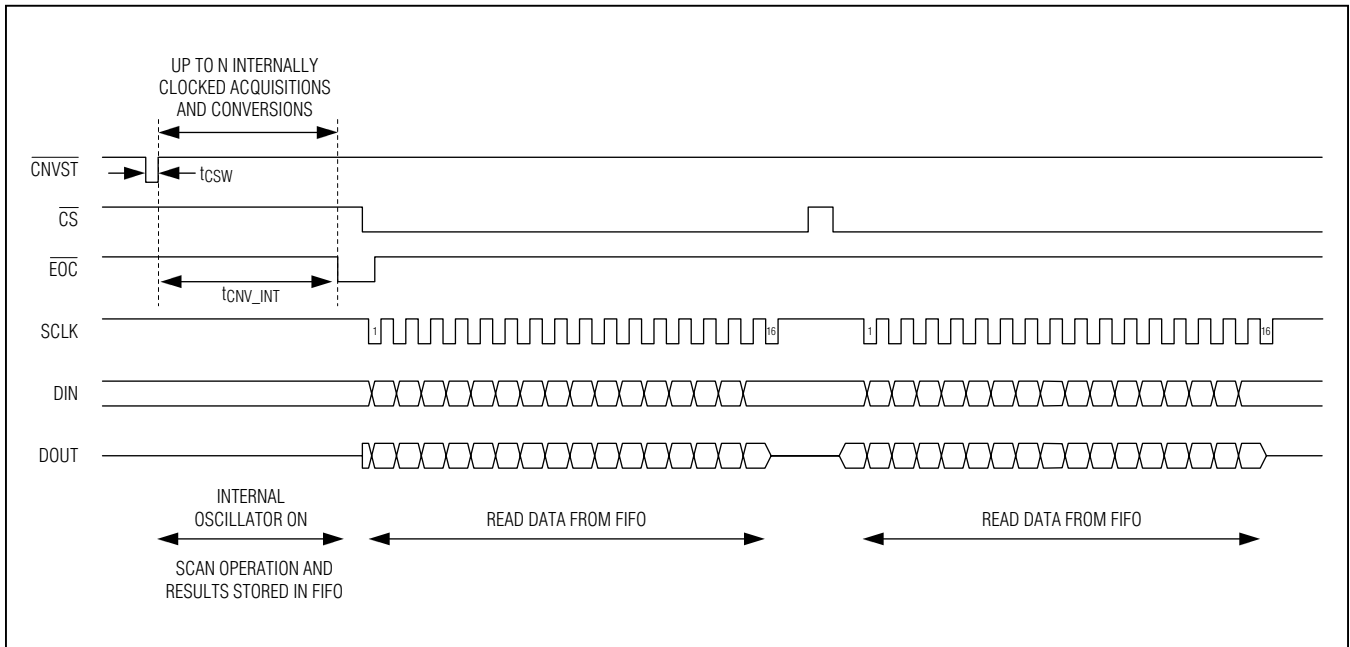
UP TO N INTERNALLY CLOCKED ACQUISITIONS AND CONVERSIONS

$\overline{CNVST}$

$t_{CSW}$

$\overline{CS}$

$\overline{EOC}$

$t_{CNV\_INT}$

SCLK

1

16

1

16

DIN

DOUT

INTERNAL OSCILLATOR ON

SCAN OPERATION AND RESULTS STORED IN FIFO

READ DATA FROM FIFO

READ DATA FROM FIFO